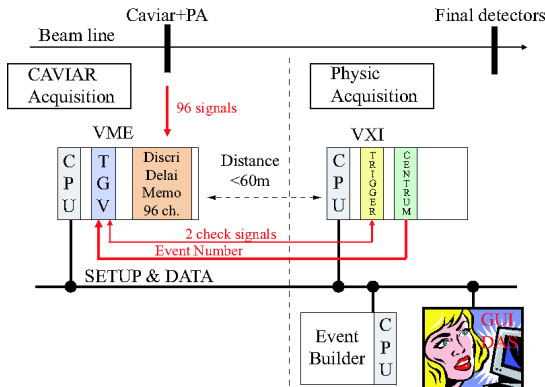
Caviar+PA

Final detectors

Beam line

CAVIAR Acquisition

Physic Acquisition

96 signals

VME

VXI

C P U

T G V

Discri Delai Memo 96 ch.

Distance <60m

C P U

T R I G G E R

C E N T R U M

2 check signals

Event Number

SETUP & DATA

Event Builder

C P U

GUI DAS